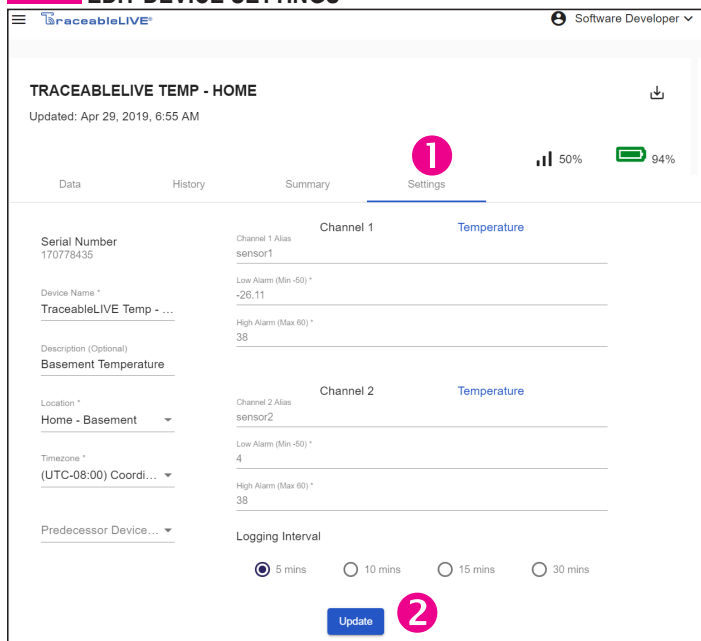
TraceableLIVE®

Software Developer

TRACEABLELIVE TEMP - HOME

Updated: Apr 29, 2019, 6:55 AM

1

50%

94%

Data

History

Summary

Settings

Serial Number
170778435

Device Name *
TraceableLIVE Temp - ...

Description (Optional)
Basement Temperature

Location *
Home - Basement

Timezone *
(UTC-08:00) Coordi...

Predecessor Device...

Channel 1

Temperature

Channel 1 Alias
sensor1

Low Alarm (Min -50) *
-26.11

High Alarm (Max 60) *
38

Channel 2

Temperature

Channel 2 Alias
sensor2

Low Alarm (Min -50) *
4

High Alarm (Max 60) *
38

Logging Interval

5 mins

10 mins

15 mins

30 mins

Update

2